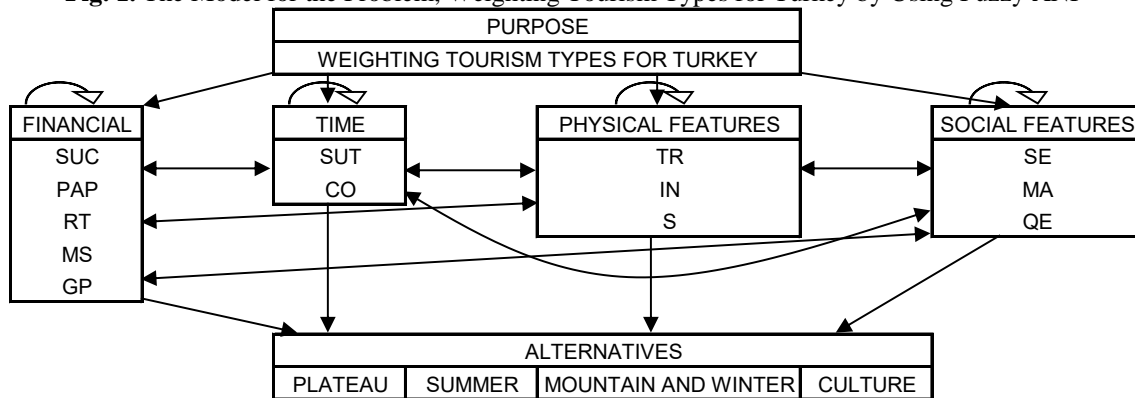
Fig. 2. The Model for the Problem, Weighting Tourism Types for Turkey by Using Fuzzy ANP

PURPOSE
WEIGHTING TOURISM TYPES FOR TURKEY

FINANCIAL
SUC
PAP
RT
MS
GP

TIME
SUT
CO

PHYSICAL FEATURES
TR
IN
S

SOCIAL FEATURES
SE
MA
QE

ALTERNATIVES

| PLATEAU | SUMMER | MOUNTAIN AND WINTER | CULTURE |
|---|---|---|---|